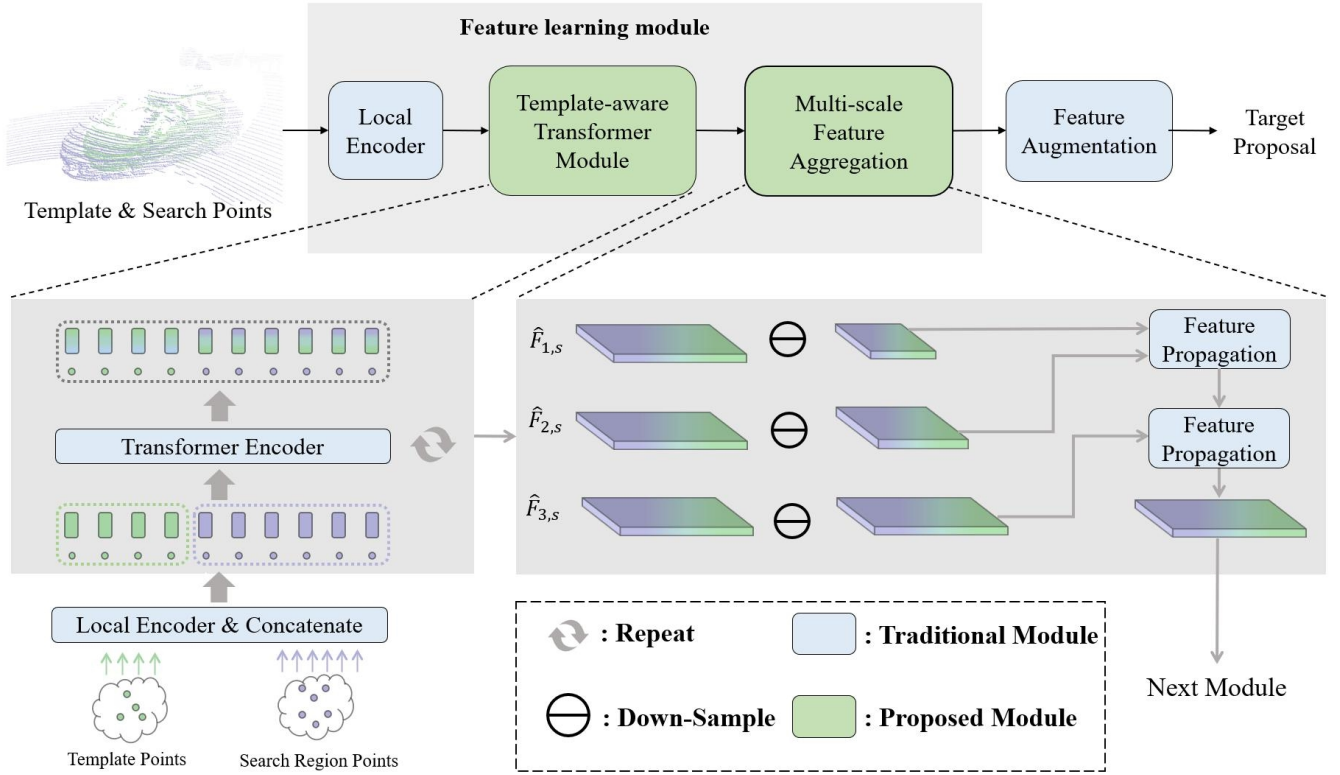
Feature learning module

Template & Search Points

Local Encoder

Template-aware Transformer Module

Multi-scale Feature Aggregation

Feature Augmentation

Target Proposal

Transformer Encoder

Local Encoder & Concatenate

Template Points

Search Region Points

$\hat{F}_{1,s}$

$\hat{F}_{2,s}$

$\hat{F}_{3,s}$

Feature Propagation

Feature Propagation

Next Module

: Repeat

: Traditional Module

: Down-Sample

: Proposed Module